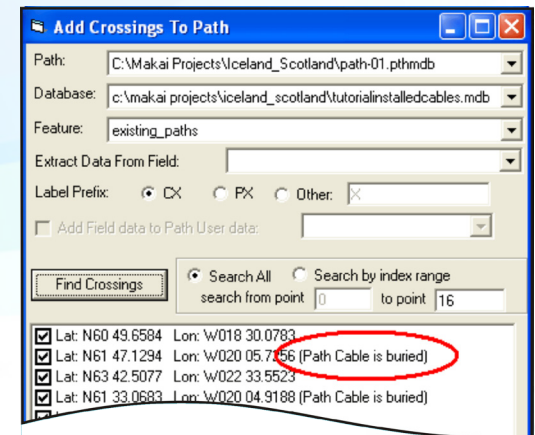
Add Crossings To Path

Path: C:\Makai Projects\Iceland_Scotland\path-01.pthmdb

Database: c:\makai projects\iceland_scotland\tutorialinstalledcables.mdb

Feature: existing_paths

Extract Data From Field:

Label Prefix: CX PX Other: X

Add Field data to Path User data:

Find Crossings

Search All Search by index range

search from point 0 to point 16

Lat: N60 49.6584 Lon: W018 30.0783

Lat: N61 47.1294 Lon: W020 05.7156 (Path Cable is buried)

Lat: N63 42.5077 Lon: W022 33.5523

Lat: N61 33.0683 Lon: W020 04.9188 (Path Cable is buried)